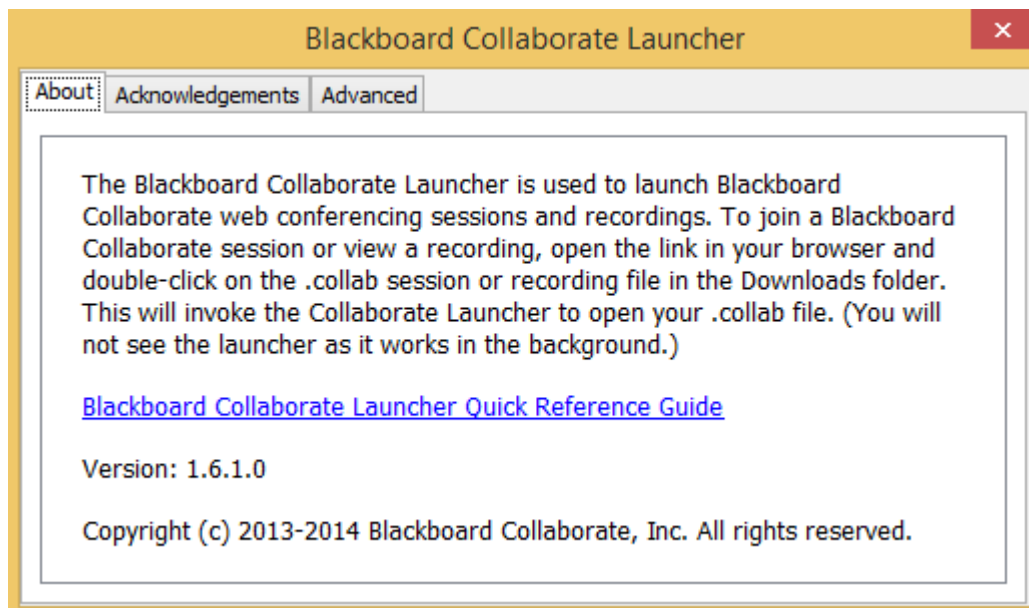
Blackboard Collaborate Launcher

×

About
Acknowledgements
Advanced

The Blackboard Collaborate Launcher is used to launch Blackboard Collaborate web conferencing sessions and recordings. To join a Blackboard Collaborate session or view a recording, open the link in your browser and double-click on the .collab session or recording file in the Downloads folder. This will invoke the Collaborate Launcher to open your .collab file. (You will not see the launcher as it works in the background.)

Blackboard Collaborate Launcher Quick Reference Guide

Version: 1.6.1.0

Copyright (c) 2013-2014 Blackboard Collaborate, Inc. All rights reserved.